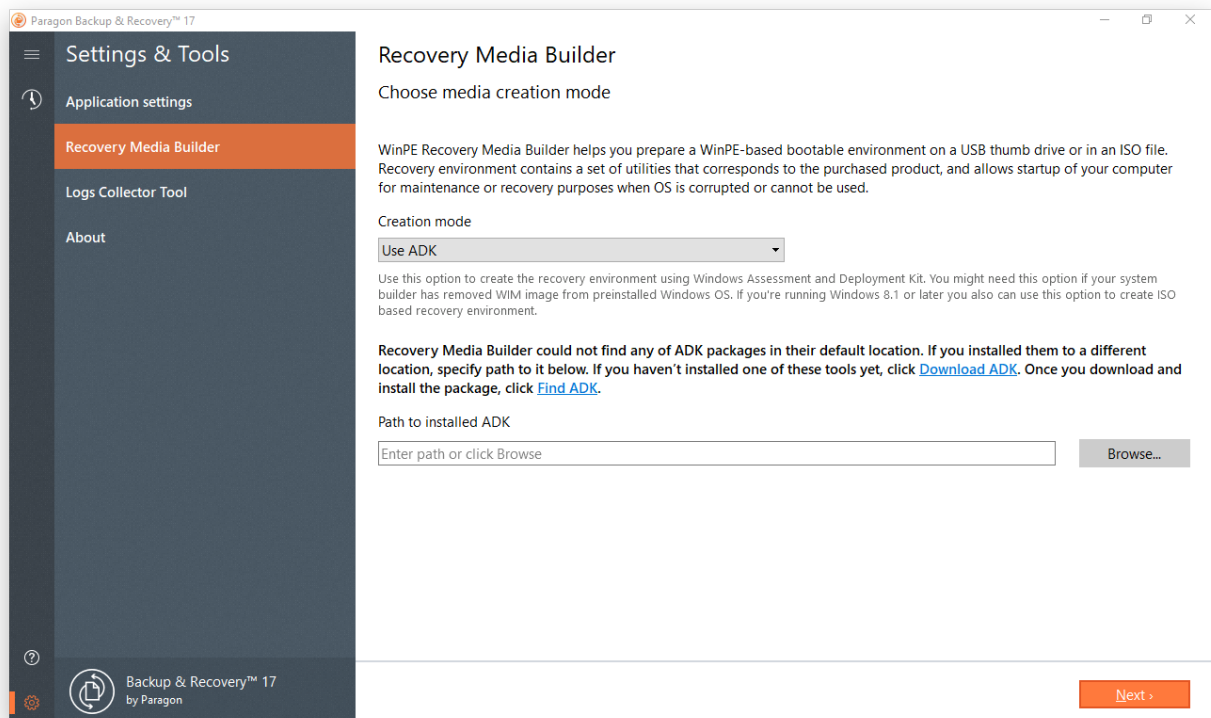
Paragon Backup & Recovery™ 17

Settings & Tools

Application settings

Recovery Media Builder

Logs Collector Tool

About

Backup & Recovery™ 17
by Paragon

Recovery Media Builder

Choose media creation mode

WinPE Recovery Media Builder helps you prepare a WinPE-based bootable environment on a USB thumb drive or in an ISO file. Recovery environment contains a set of utilities that corresponds to the purchased product, and allows startup of your computer for maintenance or recovery purposes when OS is corrupted or cannot be used.

Creation mode

Use ADK

Use this option to create the recovery environment using Windows Assessment and Deployment Kit. You might need this option if your system builder has removed WIM image from preinstalled Windows OS. If you're running Windows 8.1 or later you also can use this option to create ISO based recovery environment.

Recovery Media Builder could not find any of ADK packages in their default location. If you installed them to a different location, specify path to it below. If you haven't installed one of these tools yet, click Download ADK. Once you download and install the package, click Find ADK.

Path to installed ADK

Enter path or click Browse

Browse...

Next ›